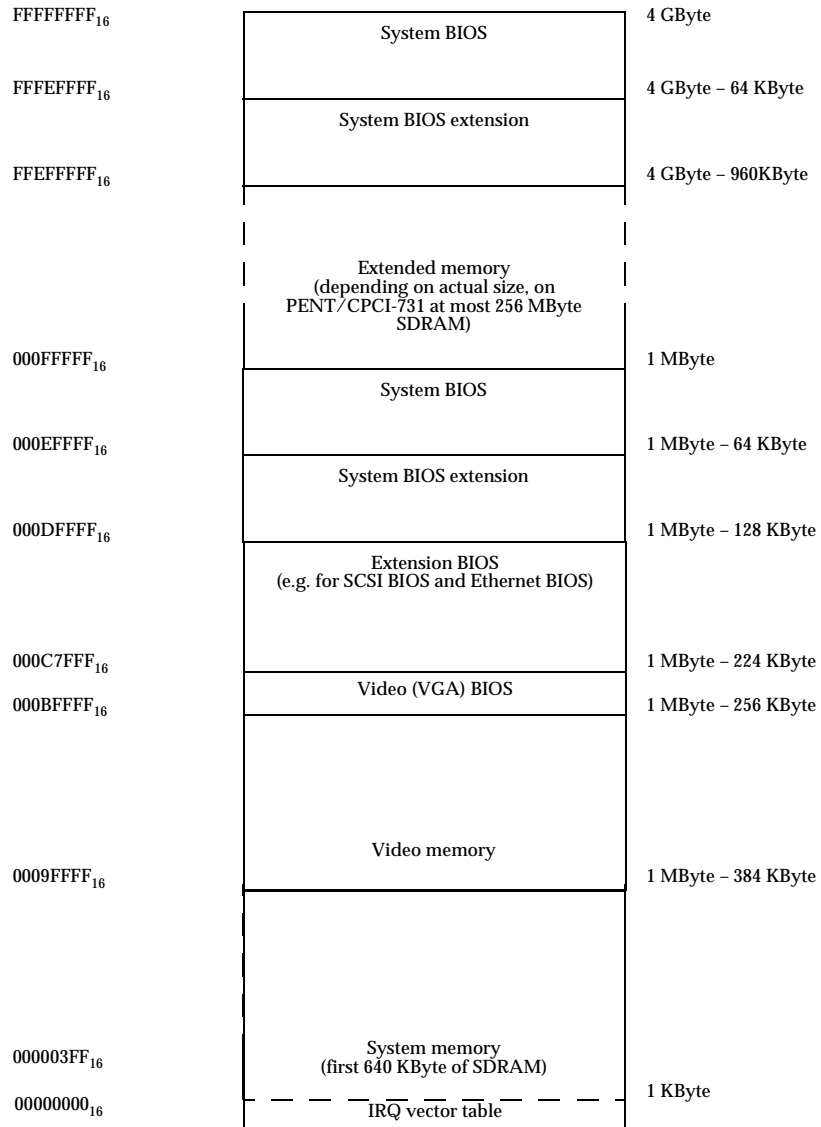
$FFFFFFFF_{16}$

System BIOS

4 GByte

$FFFEFFFF_{16}$

System BIOS extension

4 GByte – 64 KByte

$FFEFFFFF_{16}$

4 GByte – 960KByte

Extended memory (depending on actual size, on PENT/CPCI-731 at most 256 MByte SDRAM)

$000FFFFF_{16}$

System BIOS

1 MByte

$000EFFFF_{16}$

System BIOS extension

1 MByte – 64 KByte

$000DFFFF_{16}$

Extension BIOS (e.g. for SCSI BIOS and Ethernet BIOS)

1 MByte – 128 KByte

$000C7FFF_{16}$

1 MByte – 224 KByte

Video (VGA) BIOS

$000BFFFF_{16}$

1 MByte – 256 KByte

Video memory

$0009FFFF_{16}$

1 MByte – 384 KByte

$000003FF_{16}$

System memory (first 640 KByte of SDRAM)

1 KByte

$00000000_{16}$

IRQ vector table